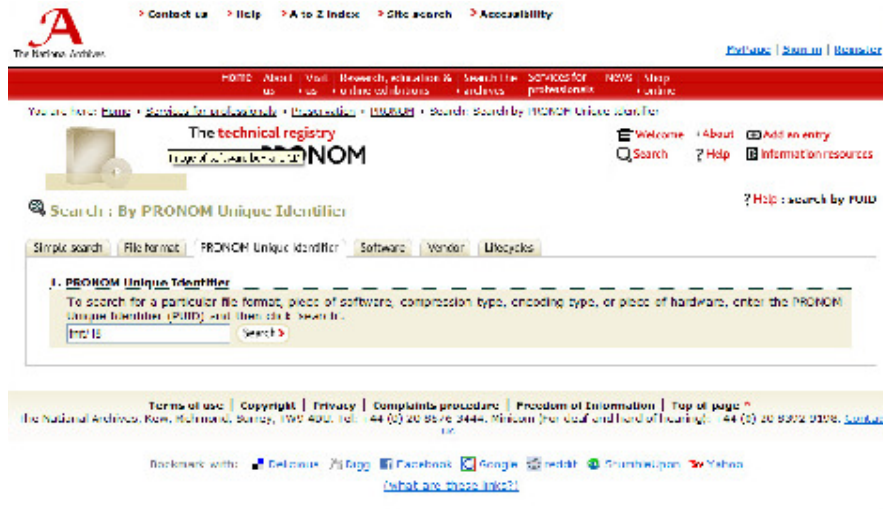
A
The National Archives

> Contact us > Help > A to Z index > Site search > Accessibility

MyPage | Sign in | Register

Home | About us | Visit us | Research, education & online exhibitions | Search the archives | Services for professionals | News | Shop online

You are here: Home > Services for professionals > Preservation > PRONOM > Search: Search by PRONOM Unique Identifier

The technical registry
PRONOM

Welcome > About Add an entry
Search ? Help Information resources

Search : By PRONOM Unique Identifier

? Help : search by PUID

Simple search | File format | PRONOM Unique Identifier | Software | Vendor | Lifecycles

1. PRONOM Unique Identifier
To search for a particular file format, piece of software, compression type, encoding type, or piece of hardware, enter the PRONOM Unique Identifier (PUID) and then click Search.

fmt/18 Search >

Terms of use | Copyright | Privacy | Complaints procedure | Freedom of Information | Top of page ^
The National Archives, Kew, Richmond, Surrey, TW9 4DU. Tel: +44 (0) 20 8876 3444. Minicom (for deaf and hard of hearing): +44 (0) 20 8392 9198. Contact us

Bookmark with: Delicious Digg Facebook Google reddit StumbleUpon Yahoo
(what are these links?)